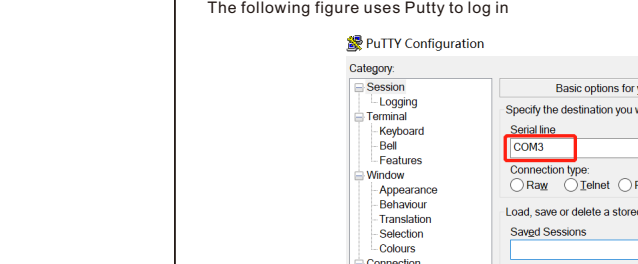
The following figure uses Putty to log in

PuTTY Configuration

Category:

Session
Logging
Terminal
Keyboard
Bell
Features
Window
Appearance
Behaviour
Translation
Selection
Colours
Connection

Basic options for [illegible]

Specify the destination you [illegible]

Serial line

COM3

Connection type:

Raw Telnet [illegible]

Load, save or delete a stored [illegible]

Saved Sessions